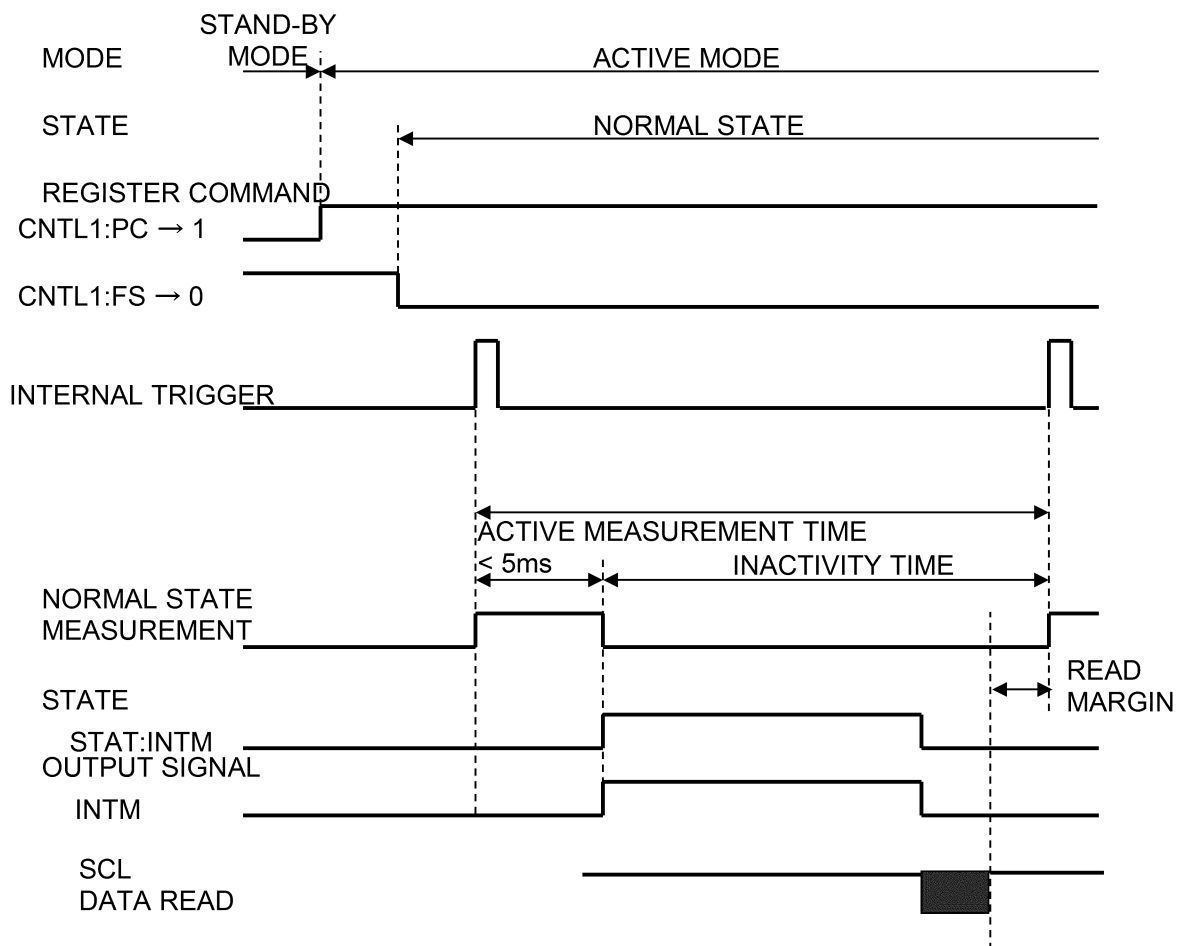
STAND-BY MODE

MODE

ACTIVE MODE

STATE

NORMAL STATE

REGISTER COMMAND

CNTL1:PC → 1

CNTL1:FS → 0

INTERNAL TRIGGER

ACTIVE MEASUREMENT TIME

< 5ms

INACTIVITY TIME

NORMAL STATE MEASUREMENT

READ MARGIN

STATE

STAT:INTM

OUTPUT SIGNAL

INTM

SCL

DATA READ